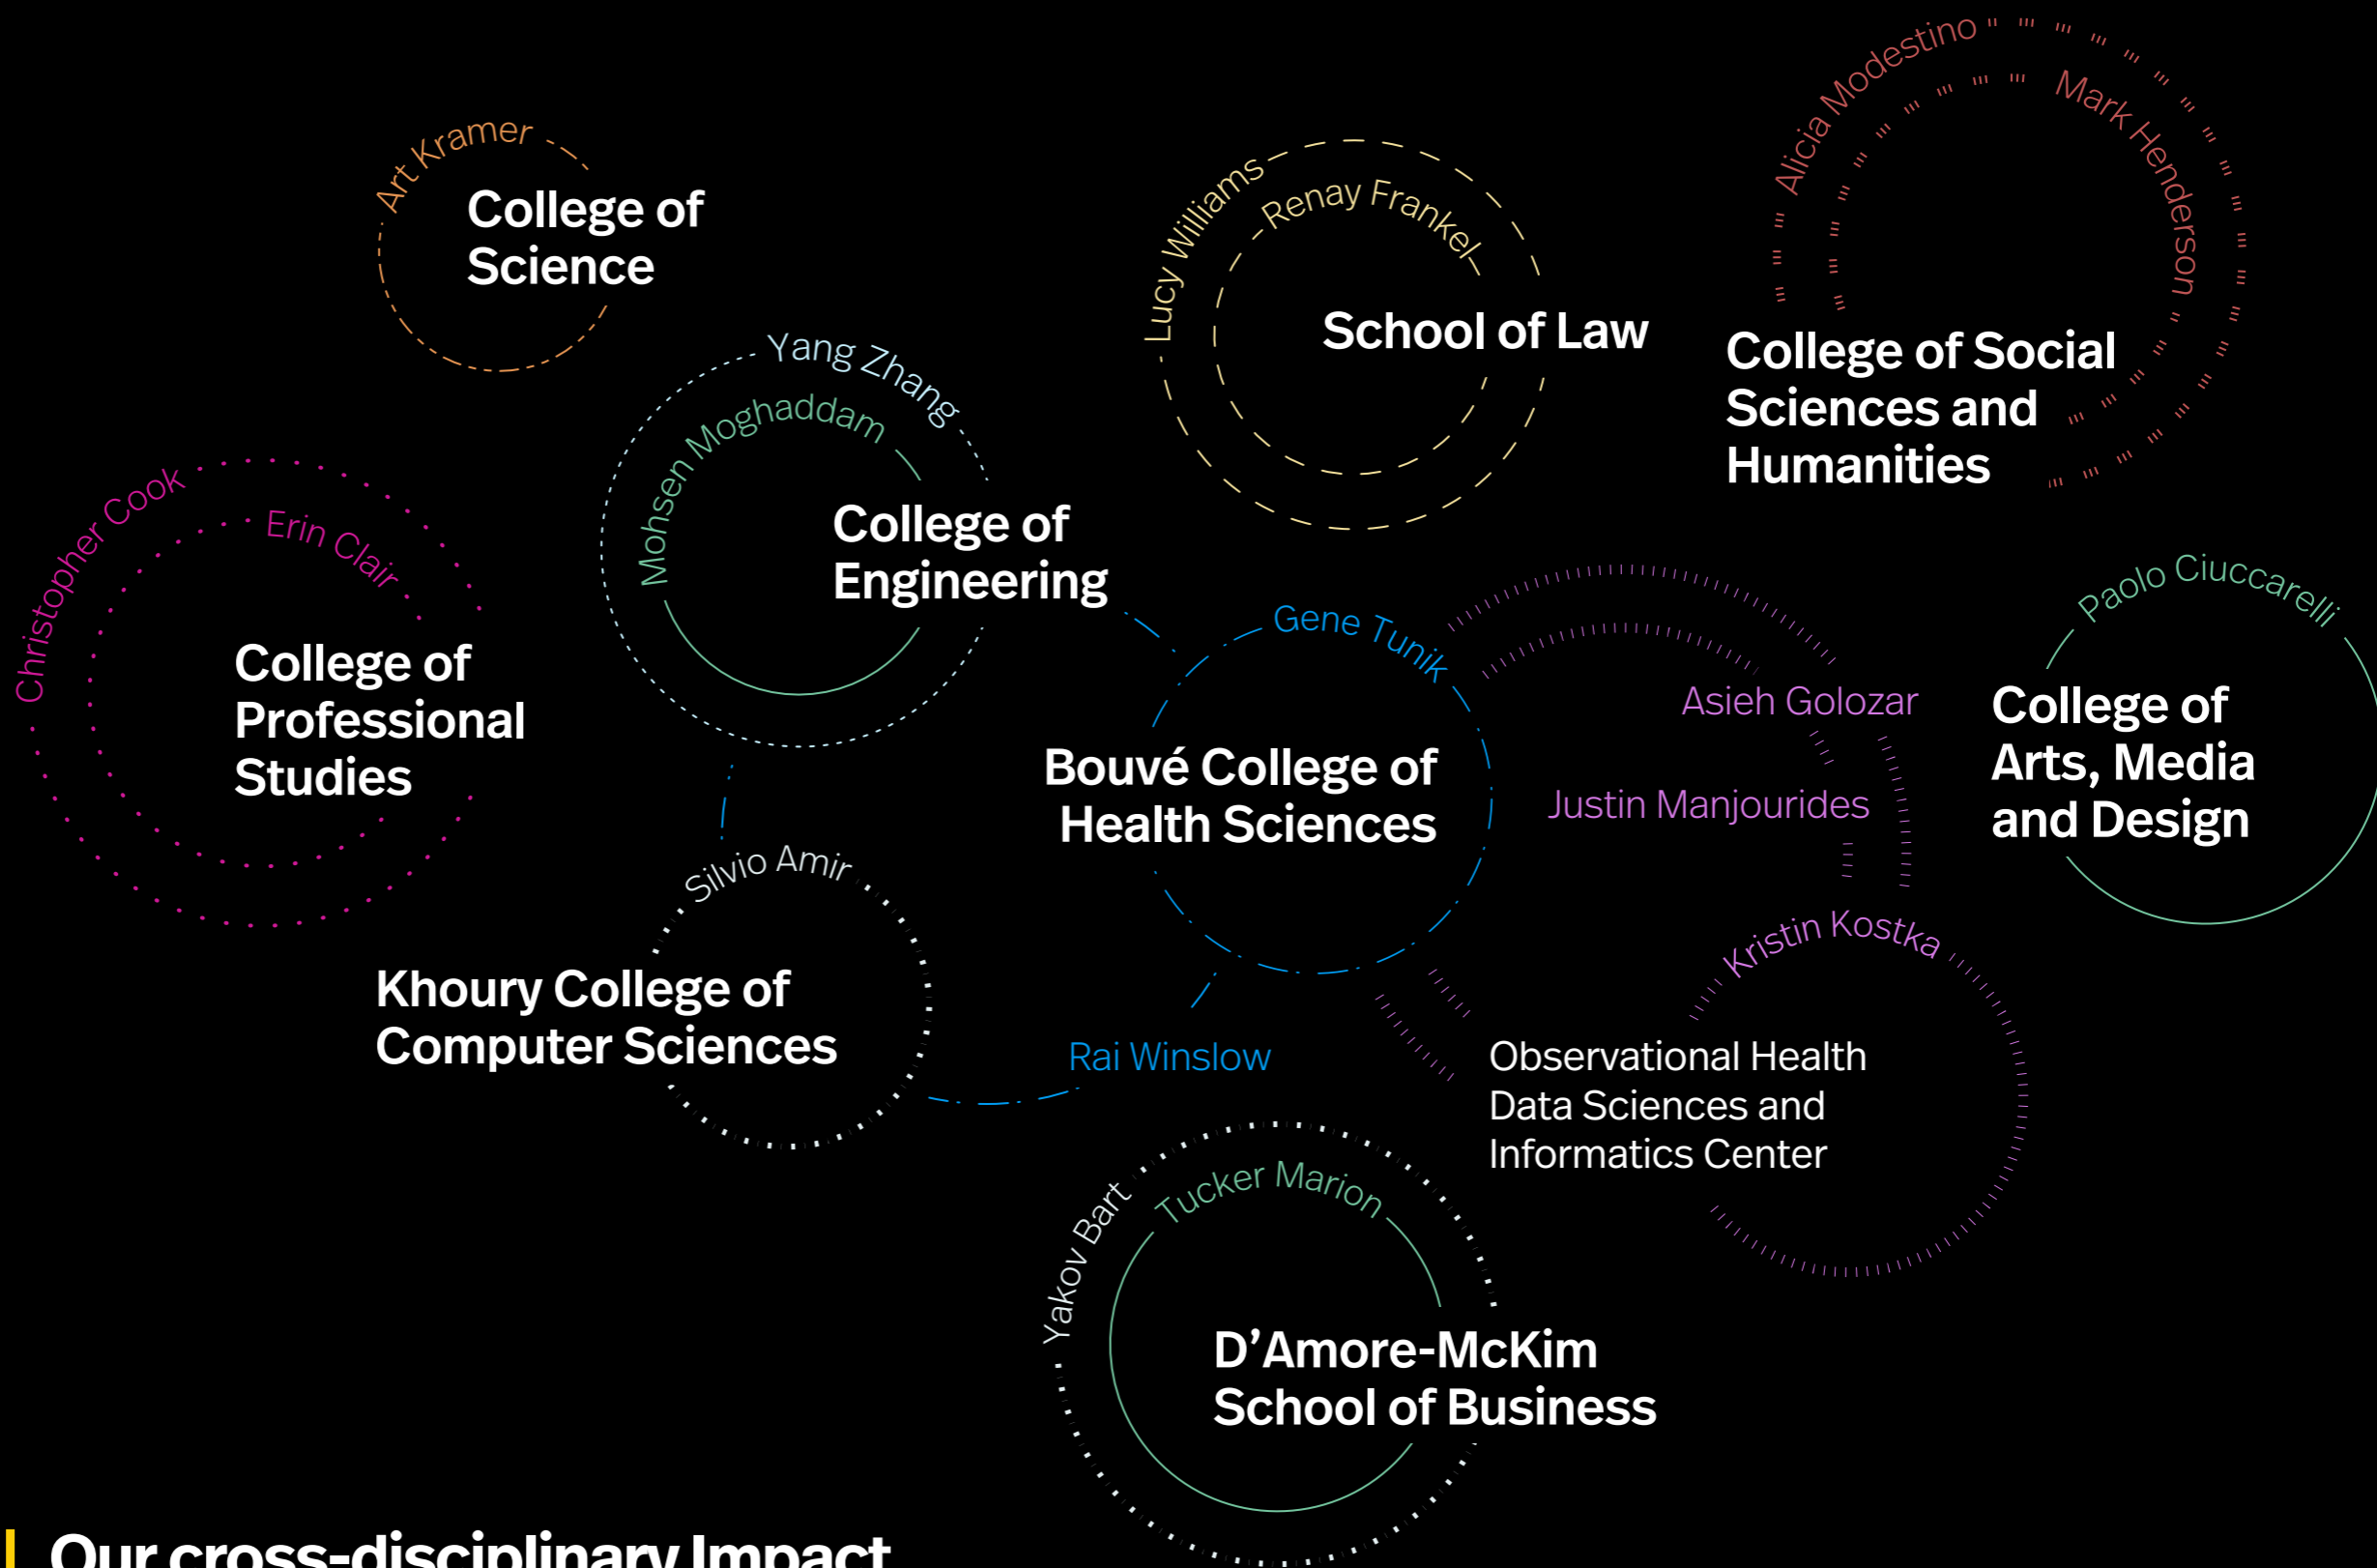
Art Kramer
College of Science

Yang Zhang
Mohsen Moghaddam
College of Engineering

Lucy Williams
Renay Frankel
School of Law

Alicia Modestino
Mark Henderson
College of Social Sciences and Humanities

Christopher Cook
Erin Clair
College of Professional Studies

Gene Tunik
Bouvé College of Health Sciences

Asieh Golozar
Justin Manjourides

Paolo Ciuccarelli
College of Arts, Media and Design

Silvio Amir
Khoury College of Computer Sciences

Rai Winslow

Kristin Kostka
Observational Health Data Sciences and Informatics Center

Yakov Bart
Tucker Marion
D'Amore-McKim School of Business

Our cross-disciplinary Impact